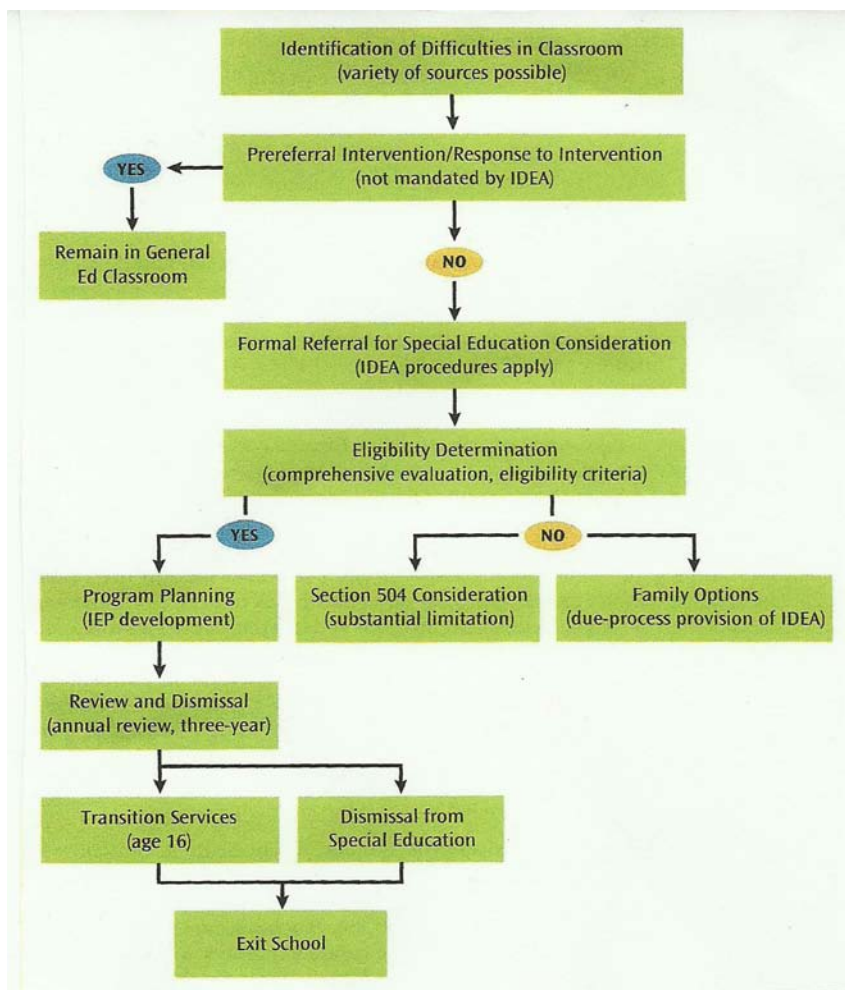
Identification of Difficulties in Classroom
(variety of sources possible)

Prereferral Intervention/Response to Intervention
(not mandated by IDEA)

YES

Remain in General Ed Classroom

NO

Formal Referral for Special Education Consideration
(IDEA procedures apply)

Eligibility Determination
(comprehensive evaluation, eligibility criteria)

YES

NO

Program Planning
(IEP development)

Section 504 Consideration
(substantial limitation)

Family Options
(due-process provision of IDEA)

Review and Dismissal
(annual review, three-year)

Transition Services
(age 16)

Dismissal from Special Education

Exit School